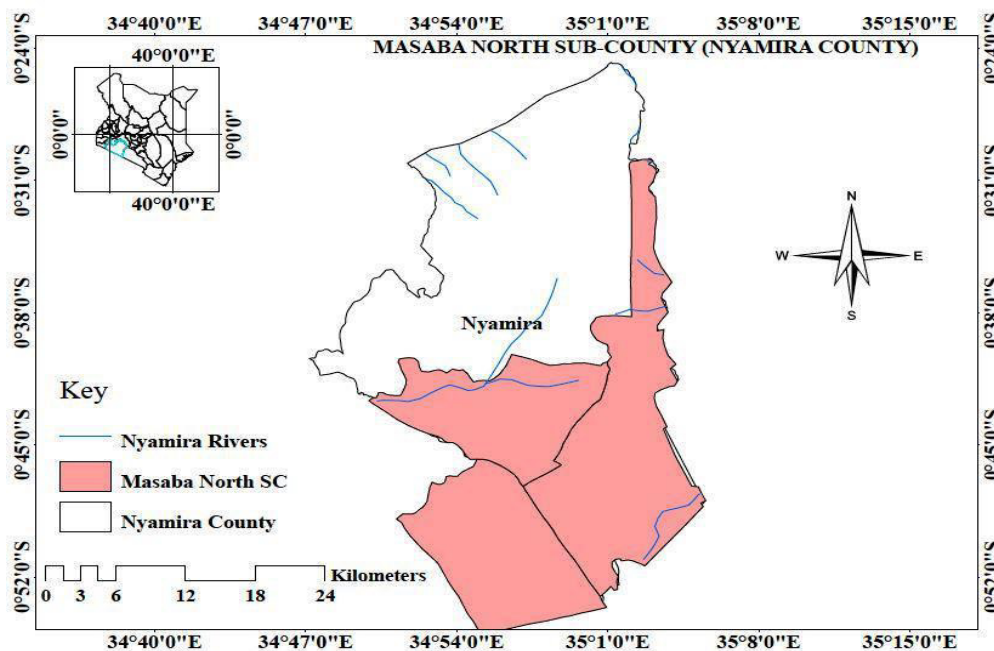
34°40'0"E 34°47'0"E 34°54'0"E 35°1'0"E 35°8'0"E 35°15'0"E

MASABA NORTH SUB-COUNTY (NYAMIRA COUNTY)

40°0'0"E

0°0'0"

0°0'0"

40°0'0"E

0°24'0"S

0°31'0"S

0°38'0"S

0°45'0"S

0°52'0"S

0°24'0"S

0°31'0"S

0°38'0"S

0°45'0"S

0°52'0"S

N

W

E

S

Nyamira

Key

Nyamira Rivers

Masaba North SC

Nyamira County

Kilometers

0 3 6 12 18 24

34°40'0"E 34°47'0"E 34°54'0"E 35°1'0"E 35°8'0"E 35°15'0"E